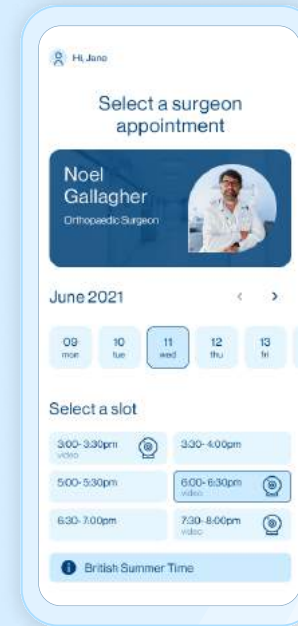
Hi, Jane

Select a surgeon appointment

Noel Gallagher
Orthopaedic Surgeon

June 2021

| 09 mon | 10 tue | 11 wed | 12 thu | 13 fri |
|---|---|---|---|---|

Select a slot

| 3:00-3:30pm video | 3:30-4:00pm |
|---|---|
| 5:00-5:30pm | 6:00-6:30pm video |
| 6:30-7:00pm | 7:30-8:00pm video |

British Summer Time